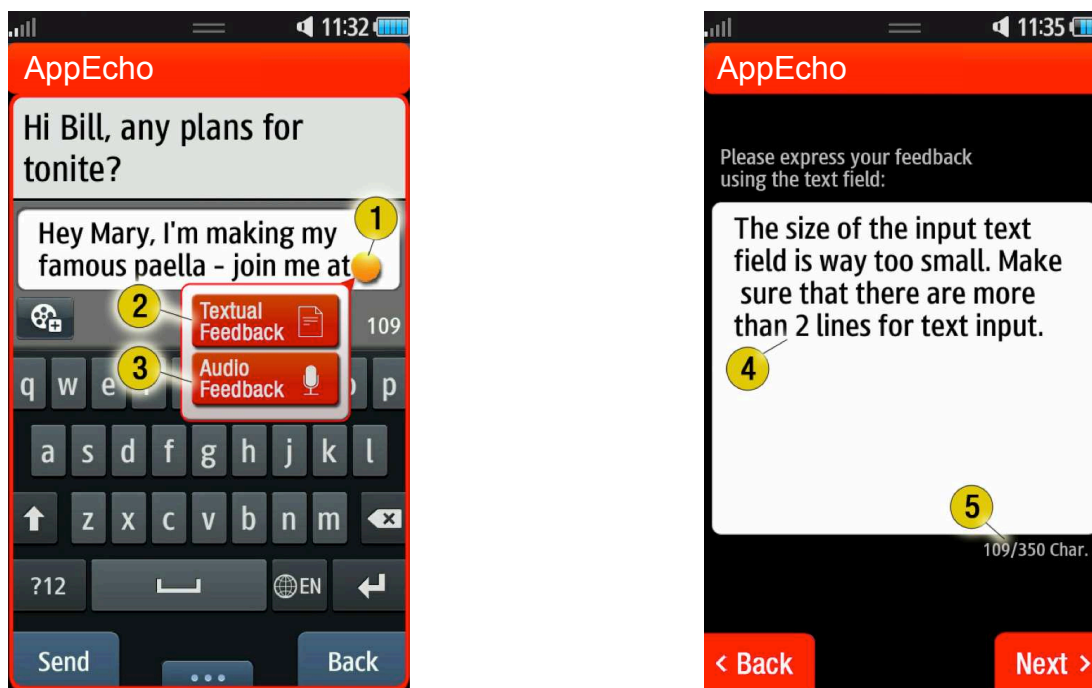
11:32

AppEcho

Hi Bill, any plans for tonite?

Hey Mary, I'm making my famous paella - join me at

1

2

Textual Feedback

109

3

Audio Feedback

q w e p

a s d f g h j k l

z x c v b n m

?12

EN

Send

...

Back

11:35

AppEcho

Please express your feedback using the text field:

The size of the input text field is way too small. Make sure that there are more than 2 lines for text input.

4

5

109/350 Char.

< Back

Next >